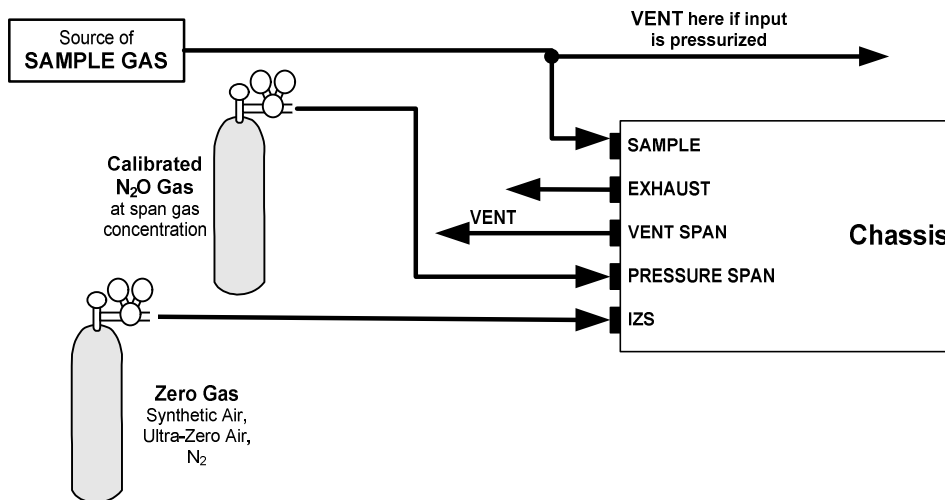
Source of
SAMPLE GAS

VENT here if input is pressurized

Calibrated $N_2O$ Gas at span gas concentration

SAMPLE

EXHAUST

VENT

VENT SPAN

PRESSURE SPAN

IZS

Chassis

Zero Gas
Synthetic Air, Ultra-Zero Air, $N_2$